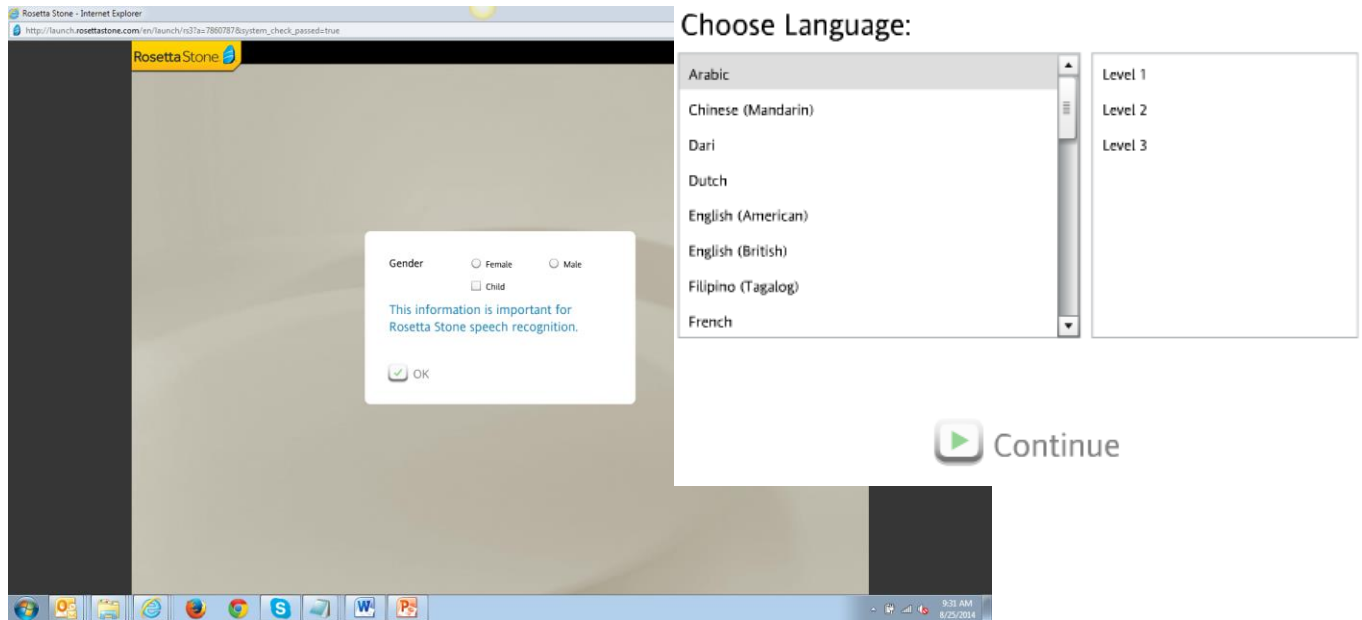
Rosetta Stone - Internet Explorer

http://launch.rosettastone.com/en/launch/rs3?a=7860787&system_check_passed=true

Rosetta Stone

Gender ○ Female ○ Male

☐ Child

This information is important for Rosetta Stone speech recognition.

OK

Choose Language:

Arabic
Chinese (Mandarin)
Dari
Dutch
English (American)
English (British)
Filipino (Tagalog)
French

Level 1
Level 2
Level 3

Continue

9:31 AM
8/25/2014